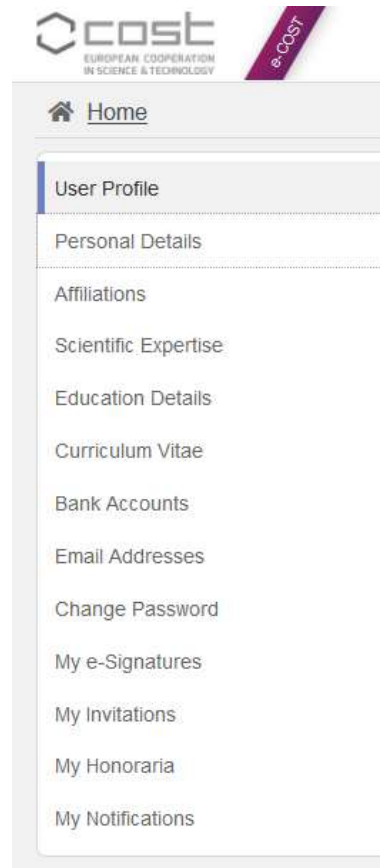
cost
EUROPEAN COOPERATION IN SCIENCE & TECHNOLOGY
e-COST

Home

User Profile
Personal Details
Affiliations
Scientific Expertise
Education Details
Curriculum Vitae
Bank Accounts
Email Addresses
Change Password
My e-Signatures
My Invitations
My Honoraria
My Notifications